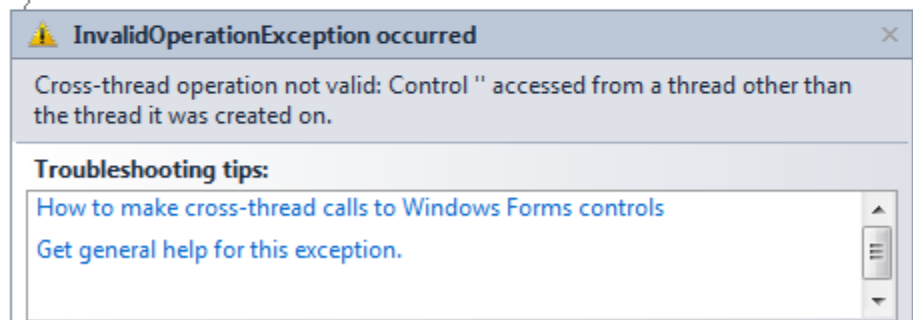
InvalidOperationException occurred

Cross-thread operation not valid: Control '' accessed from a thread other than the thread it was created on.

Troubleshooting tips:

How to make cross-thread calls to Windows Forms controls

Get general help for this exception.